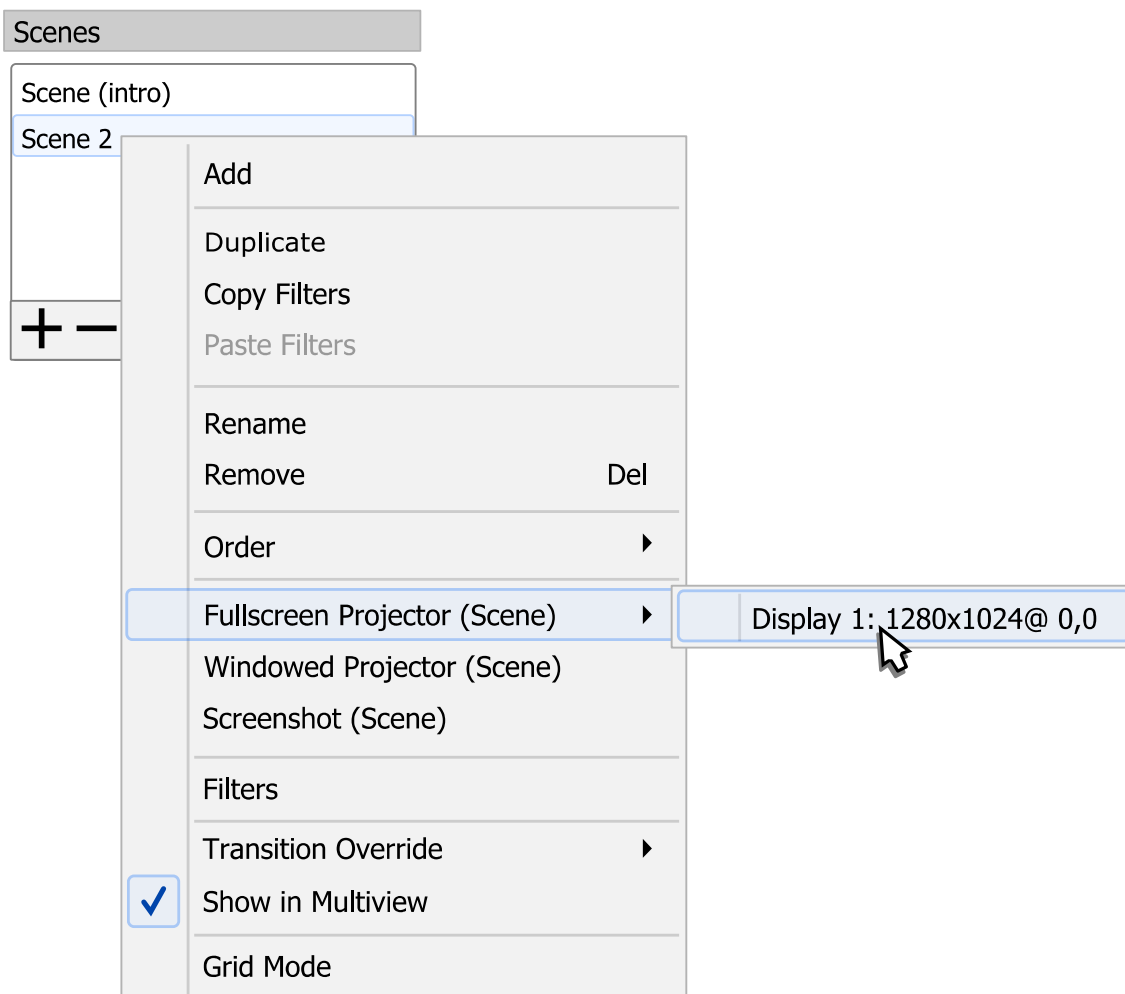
Scenes

Scene (intro)
Scene 2

+ −

Add

Duplicate
Copy Filters
Paste Filters

Rename
Remove Del

Order

Fullscreen Projector (Scene)
Windowed Projector (Scene)
Screenshot (Scene)

Filters

Transition Override
✓ Show in Multiview

Grid Mode

Display 1: 1280x1024@ 0,0